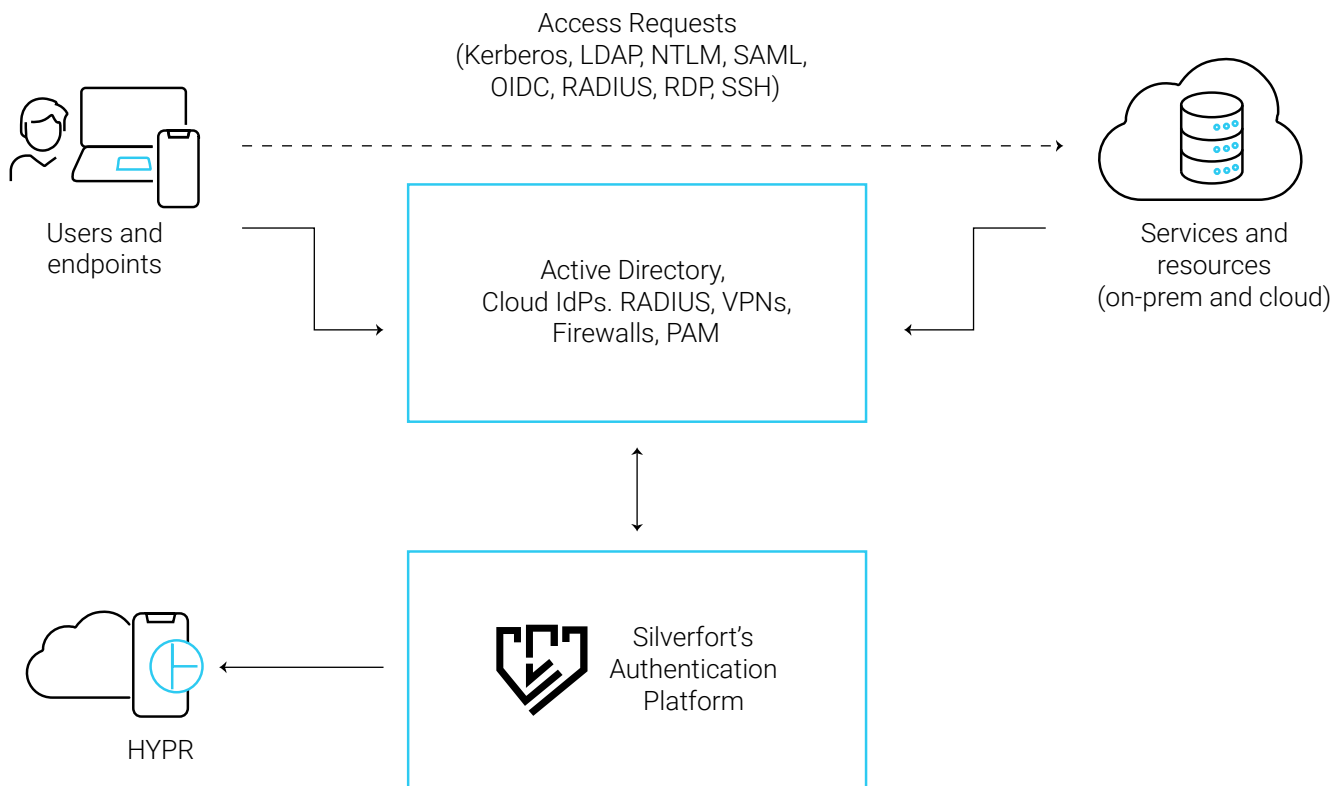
Access Requests
(Kerberos, LDAP, NTLM, SAML, OIDC, RADIUS, RDP, SSH)

Users and endpoints

Active Directory, Cloud IdPs. RADIUS, VPNs, Firewalls, PAM

Services and resources (on-prem and cloud)

Silverfort’s Authentication Platform

HYPR